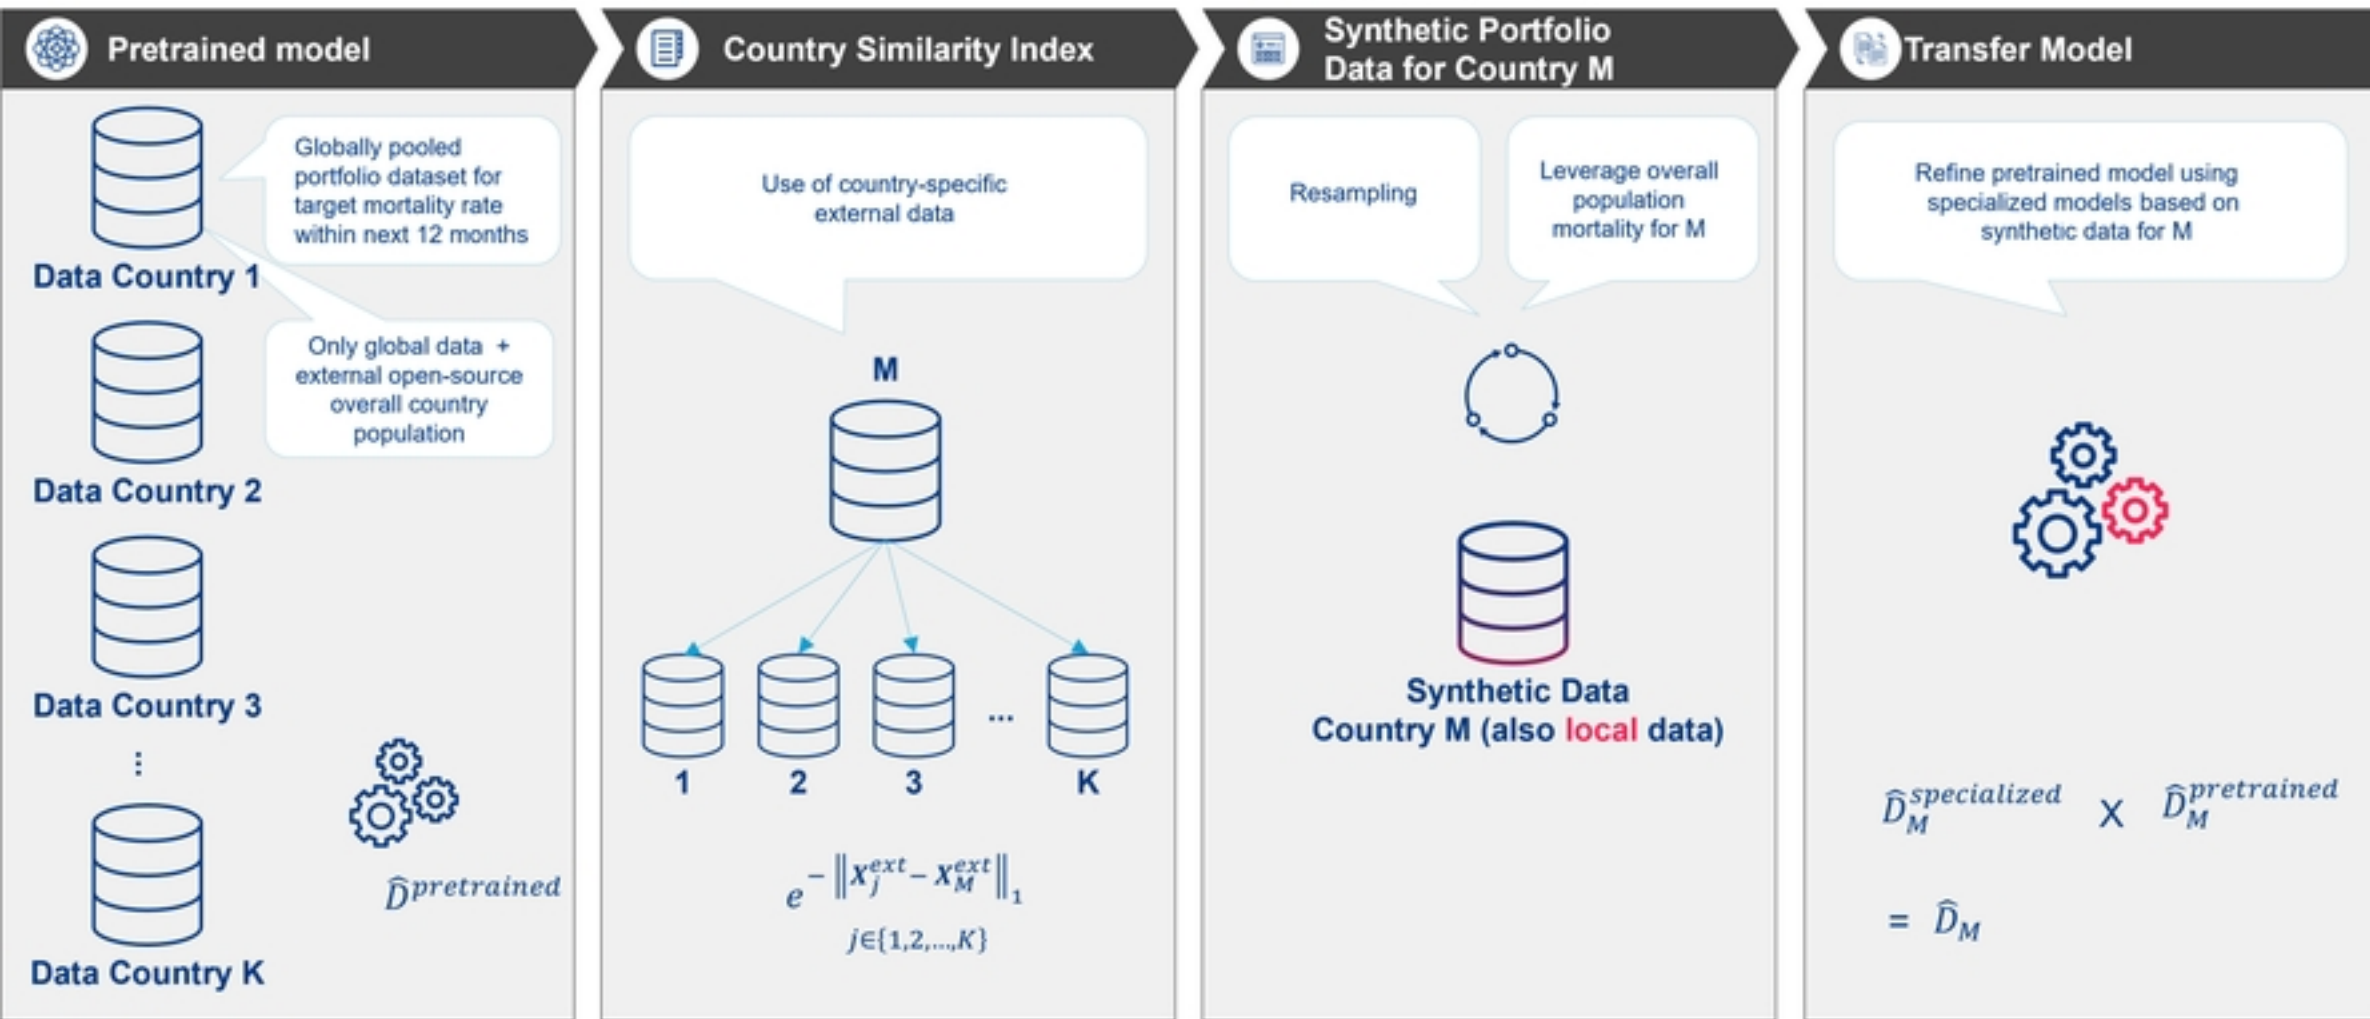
Pretrained model

Data Country 1

Globally pooled portfolio dataset for target mortality rate within next 12 months

Data Country 2

Only global data + external open-source overall country population

Data Country 3

⋮

Data Country K

$\widehat{D}^{pretrained}$

Country Similarity Index

Use of country-specific external data

M

1 2 3 ... K

$e^{-\left\| x_j^{ext} - x_M^{ext} \right\|_1}$

$j \in \{1,2,\ldots,K\}$

Synthetic Portfolio Data for Country M

Resampling

Leverage overall population mortality for M

Synthetic Data Country M (also local data)

Transfer Model

Refine pretrained model using specialized models based on synthetic data for M

$\widehat{D}_M^{specialized}$ X $\widehat{D}_M^{pretrained}$

= $\widehat{D}_M$